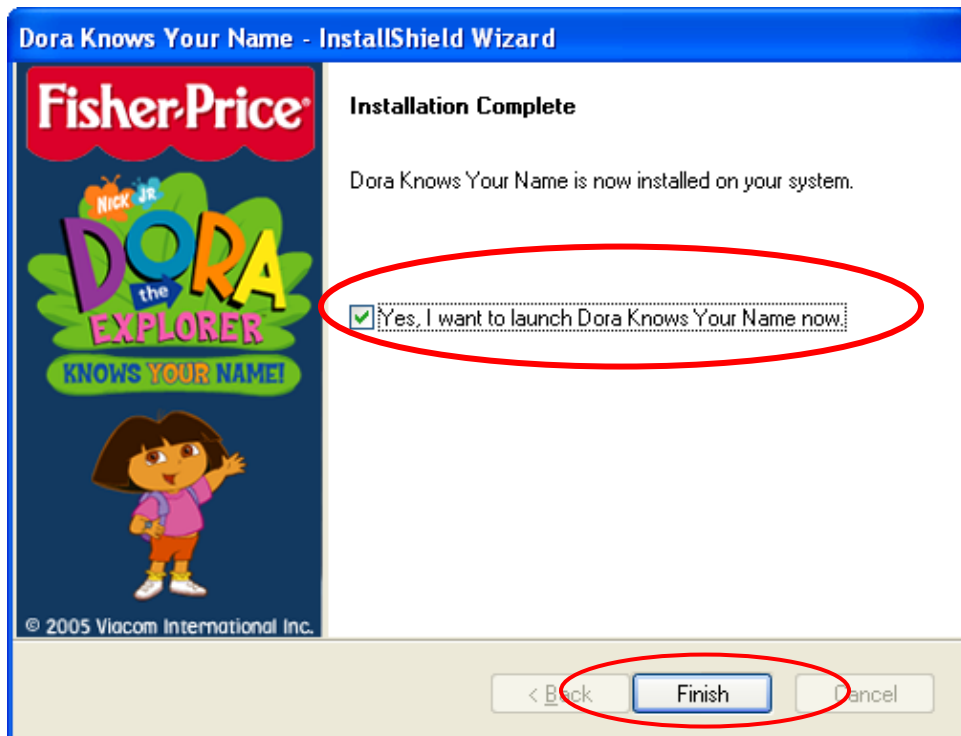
Dora Knows Your Name - InstallShield Wizard

Fisher-Price®

NICK JR

DORA the EXPLORER

KNOWS YOUR NAME!

© 2005 Viacom International Inc.

Installation Complete

Dora Knows Your Name is now installed on your system.

Yes, I want to launch Dora Knows Your Name now.

< Back

Finish

Cancel